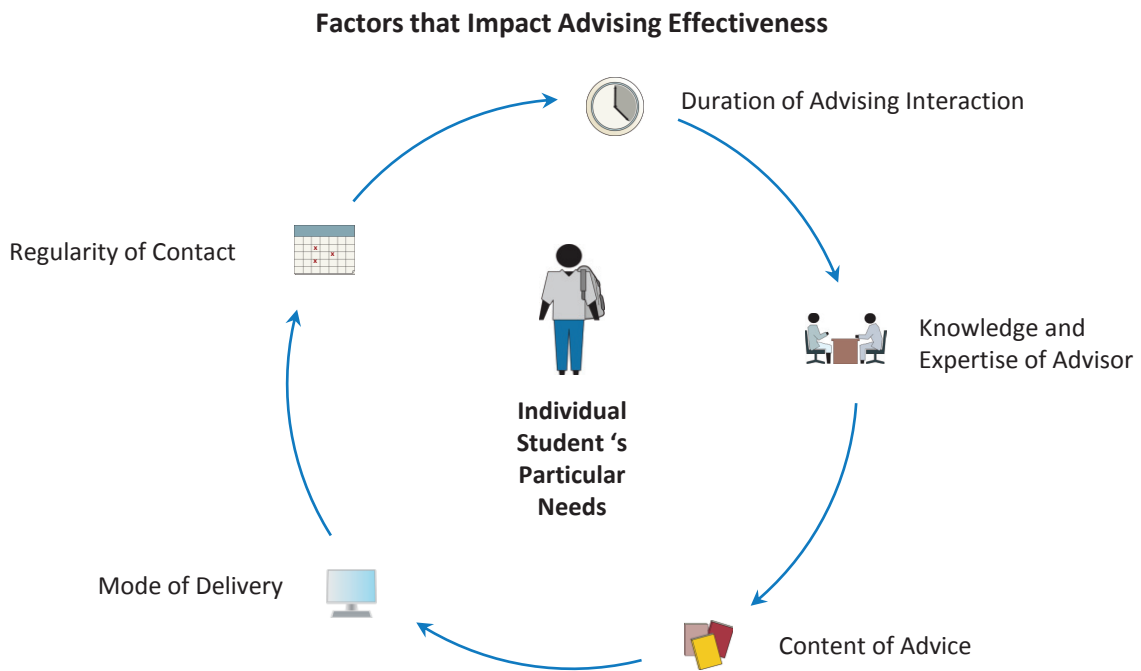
Factors that Impact Advising Effectiveness

Duration of Advising Interaction

Knowledge and Expertise of Advisor

Content of Advice

Mode of Delivery

Regularity of Contact

Individual Student ‘s Particular Needs